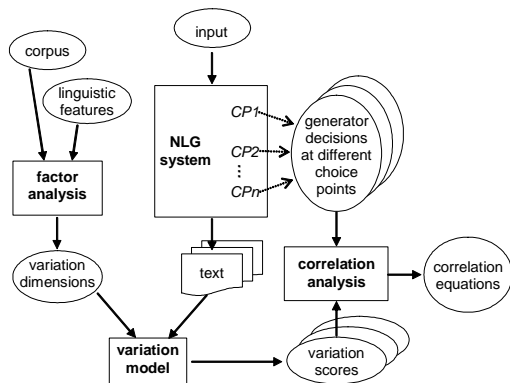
corpus

linguistic features

factor analysis

variation dimensions

input

NLG system

CP1

CP2

⋮

CPn

generator decisions at different choice points

text

correlation analysis

correlation equations

variation model

variation scores